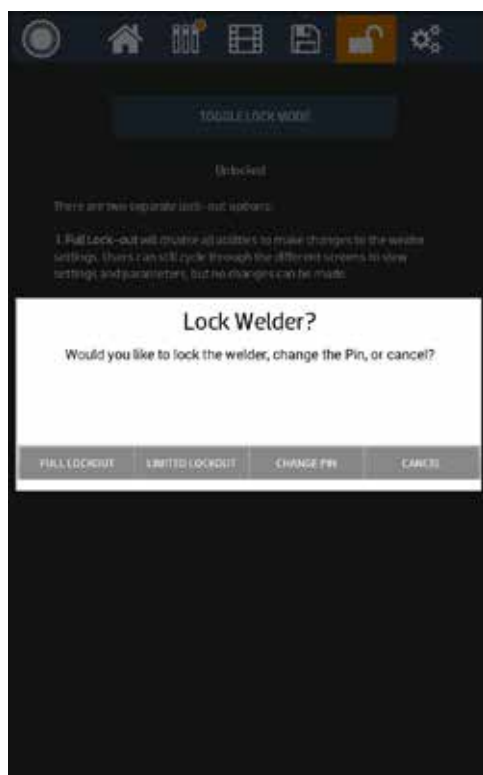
TOGGLE LOCK MODE

Unlocked

There are two separate lock-out options:

1. Full Lock-out will disable all abilities to make changes to the welder settings. Users can still cycle through the different screens to view settings and parameters, but no changes can be made.

Lock Welder?

Would you like to lock the welder, change the Pin, or cancel?

FULL LOCKOUT | LIMITED LOCKOUT | CHANGE PIN | CANCEL